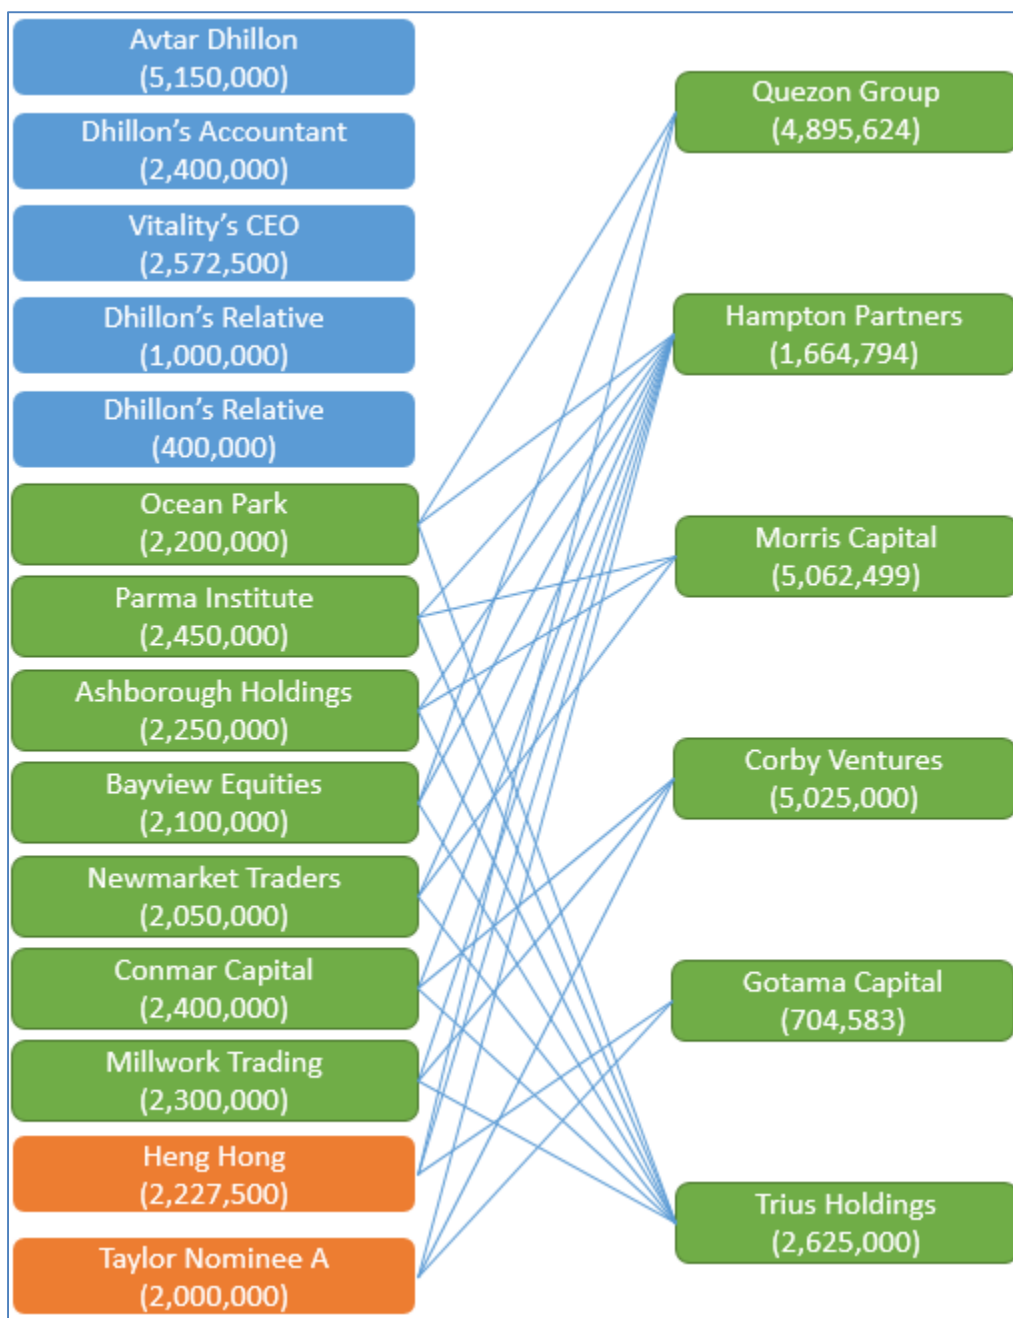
Avtar Dhillon
(5,150,000)

Dhillon’s Accountant
(2,400,000)

Vitality’s CEO
(2,572,500)

Dhillon’s Relative
(1,000,000)

Dhillon’s Relative
(400,000)

Ocean Park
(2,200,000)

Parma Institute
(2,450,000)

Ashborough Holdings
(2,250,000)

Bayview Equities
(2,100,000)

Newmarket Traders
(2,050,000)

Conmar Capital
(2,400,000)

Millwork Trading
(2,300,000)

Heng Hong
(2,227,500)

Taylor Nominee A
(2,000,000)

Quezon Group
(4,895,624)

Hampton Partners
(1,664,794)

Morris Capital
(5,062,499)

Corby Ventures
(5,025,000)

Gotama Capital
(704,583)

Trius Holdings
(2,625,000)